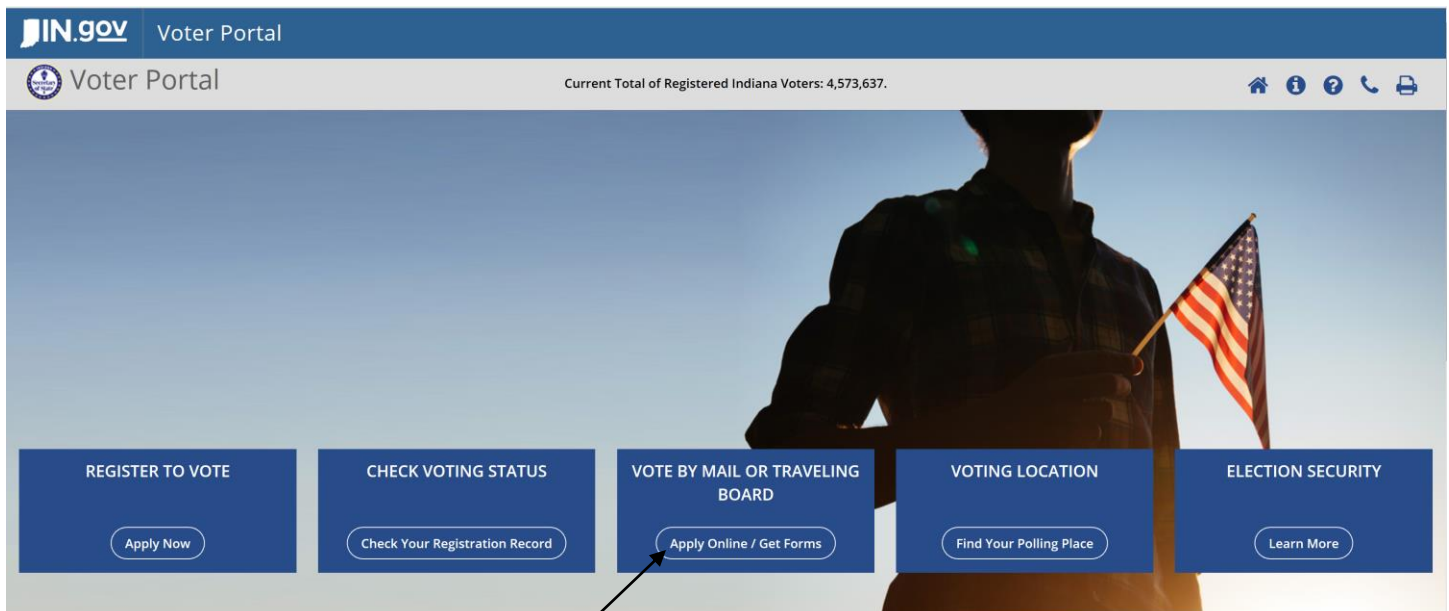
IN.gov Voter Portal

Voter Portal

Current Total of Registered Indiana Voters: 4,573,637.

REGISTER TO VOTE

Apply Now

CHECK VOTING STATUS

Check Your Registration Record

VOTE BY MAIL OR TRAVELING BOARD

Apply Online / Get Forms

VOTING LOCATION

Find Your Polling Place

ELECTION SECURITY

Learn More